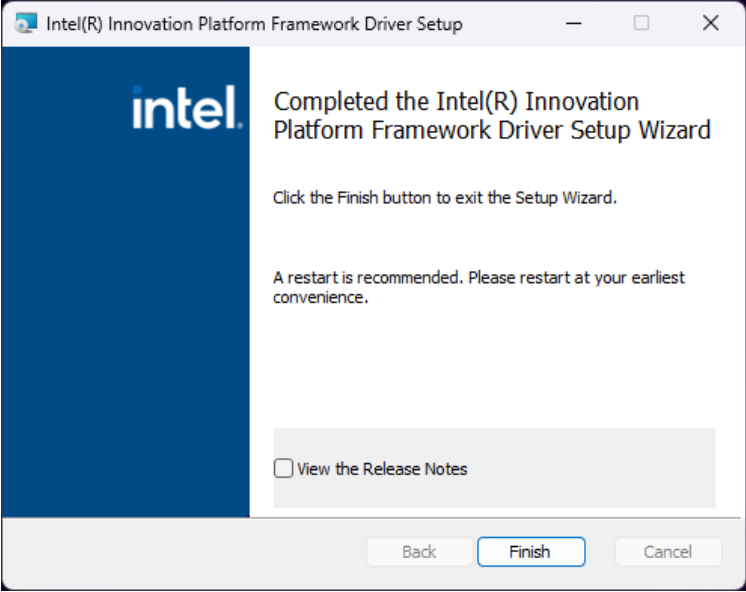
Intel(R) Innovation Platform Framework Driver Setup

intel.

Completed the Intel(R) Innovation Platform Framework Driver Setup Wizard

Click the Finish button to exit the Setup Wizard.

A restart is recommended. Please restart at your earliest convenience.

View the Release Notes

Back

Finish

Cancel